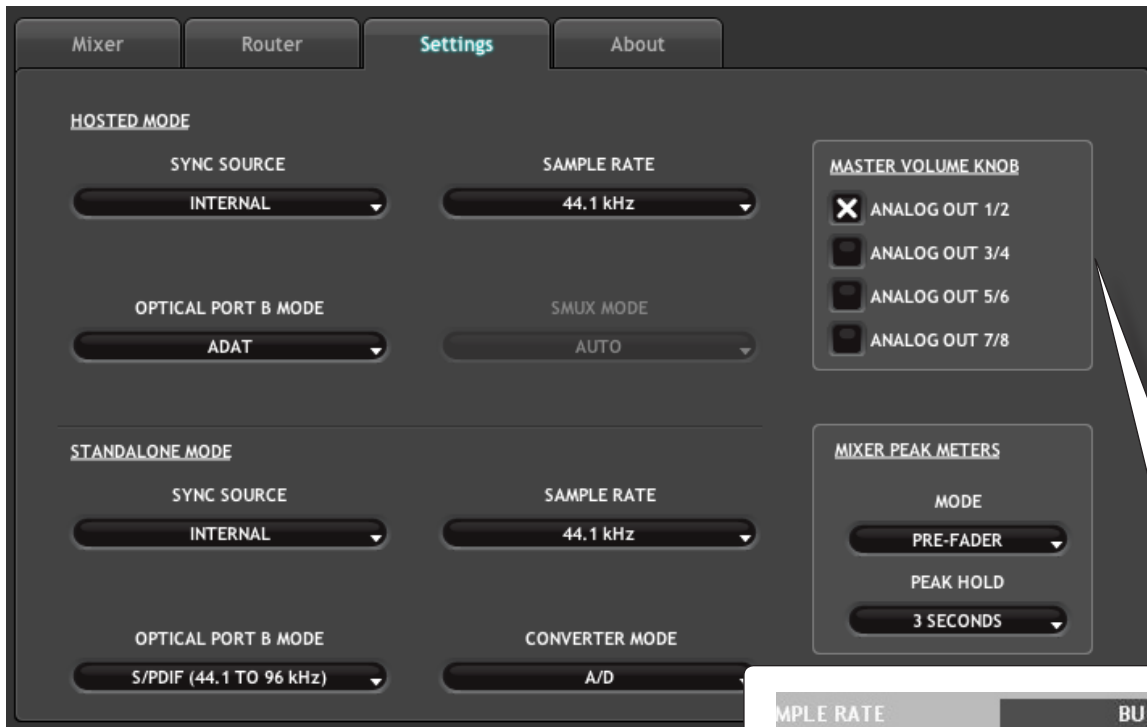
Mixer Router Settings About

HOSTED MODE

SYNC SOURCE
INTERNAL

SAMPLE RATE
44.1 kHz

OPTICAL PORT B MODE
ADAT

SMUX MODE
AUTO

STANDALONE MODE

SYNC SOURCE
INTERNAL

SAMPLE RATE
44.1 kHz

OPTICAL PORT B MODE
S/PDIF (44.1 TO 96 kHz)

CONVERTER MODE
A/D

MASTER VOLUME KNOB
ANALOG OUT 1/2
ANALOG OUT 3/4
ANALOG OUT 5/6
ANALOG OUT 7/8

MIXER PEAK METERS
MODE
PRE-FADER
PEAK HOLD
3 SECONDS

MPLE RATE
BU